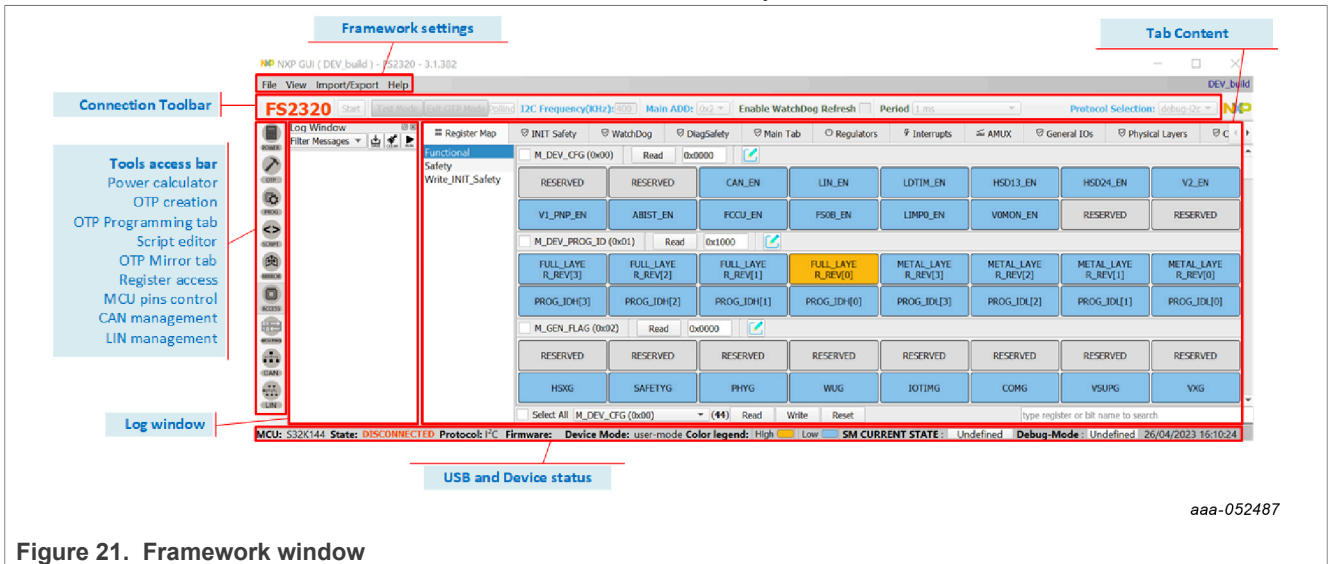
Framework settings

Tab Content

NXP GUI ( DEV_build ) - FS2320 - 3.1.382

File View Import/Export Help

DEV_build

Connection Toolbar

FS2320 Start Test Mode Exit OTP Mode Polling I2C Frequency(KHz): 400 Main ADD: 0x2 Enable WatchDog Refresh Period 1 ms Protocol Selection: debug-i2c

Tools access bar
Power calculator
OTP creation
OTP Programming tab
Script editor
OTP Mirror tab
Register access
MCU pins control
CAN management
LIN management

POWER
OTP
PROG
SCRIPT
MIRROR
ACCESS
MCUPINS
CAN
LIN

Log Window
Filter Messages

Register Map | INIT Safety | WatchDog | DiagSafety | Main Tab | Regulators | Interrupts | AMUX | General IOs | Physical Layers

Functional
Safety
Write_INIT_Safety

M_DEV_CFG (0x00) Read 0x0000

| RESERVED | RESERVED | CAN_EN | LIN_EN | LDTIM_EN | HSD13_EN | HSD24_EN | V2_EN |
|---|---|---|---|---|---|---|---|
| V1_PNP_EN | ABIST_EN | FCCU_EN | FS0B_EN | LIMP0_EN | V0MON_EN | RESERVED | RESERVED |

M_DEV_PROG_ID (0x01) Read 0x1000

| FULL_LAYER_REV[3] | FULL_LAYER_REV[2] | FULL_LAYER_REV[1] | FULL_LAYER_REV[0] | METAL_LAYER_REV[3] | METAL_LAYER_REV[2] | METAL_LAYER_REV[1] | METAL_LAYER_REV[0] |
|---|---|---|---|---|---|---|---|
| PROG_IDH[3] | PROG_IDH[2] | PROG_IDH[1] | PROG_IDH[0] | PROG_IDL[3] | PROG_IDL[2] | PROG_IDL[1] | PROG_IDL[0] |

M_GEN_FLAG (0x02) Read 0x0000

| RESERVED | RESERVED | RESERVED | RESERVED | RESERVED | RESERVED | RESERVED | RESERVED |
|---|---|---|---|---|---|---|---|
| HSXG | SAFETYG | PHYG | WUG | IOTIMG | COMG | VSUPG | VXG |

Select All M_DEV_CFG (0x00) (44) Read Write Reset type register or bit name to search

Log window

MCU: S32K144 State: DISCONNECTED Protocol: I²C Firmware: Device Mode: user-mode Color legend: High Low SM CURRENT STATE : Undefined Debug-Mode : Undefined 26/04/2023 16:10:24

USB and Device status

aaa-052487

Figure 21. Framework window